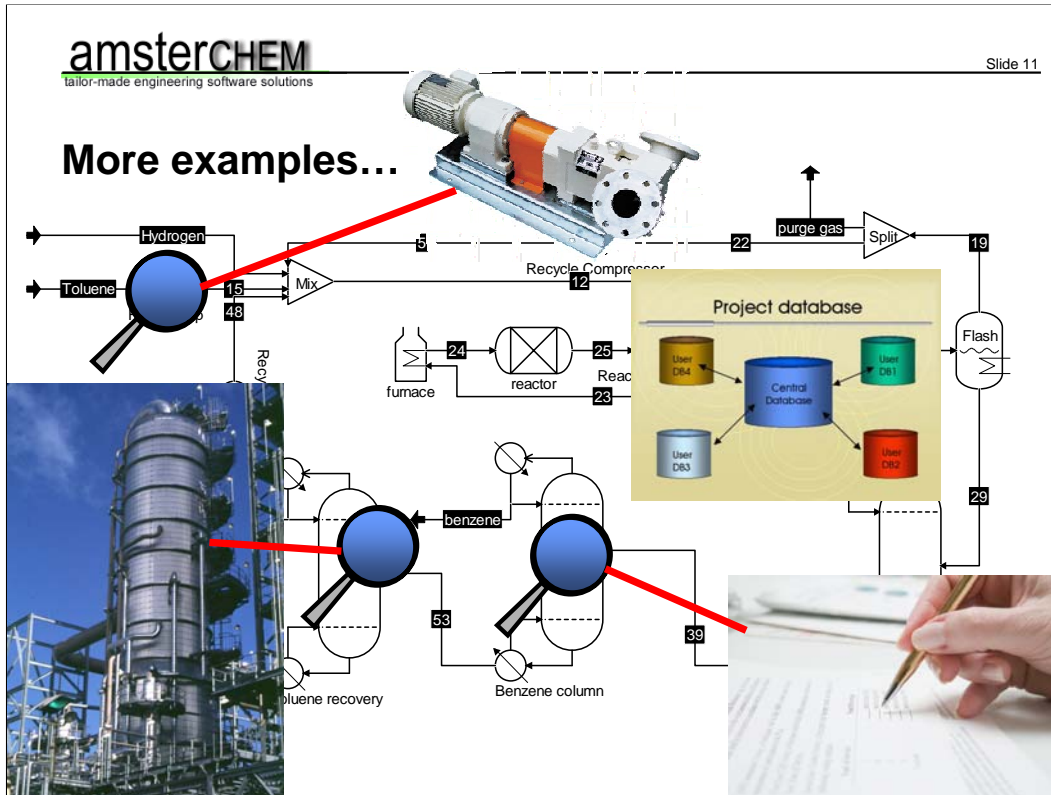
amsterCHEM
tailor-made engineering software solutions

Slide 11

More examples…

Hydrogen

Toluene

15

48

p

Mix

5

22

purge gas

Split

19

Recycle Compressor

12

Recy

24

25

furnace

reactor

Reac

23

Project database

User DB4

Central Database

User DB1

User DB3

User DB2

Flash

29

benzene

53

39

oluene recovery

Benzene column